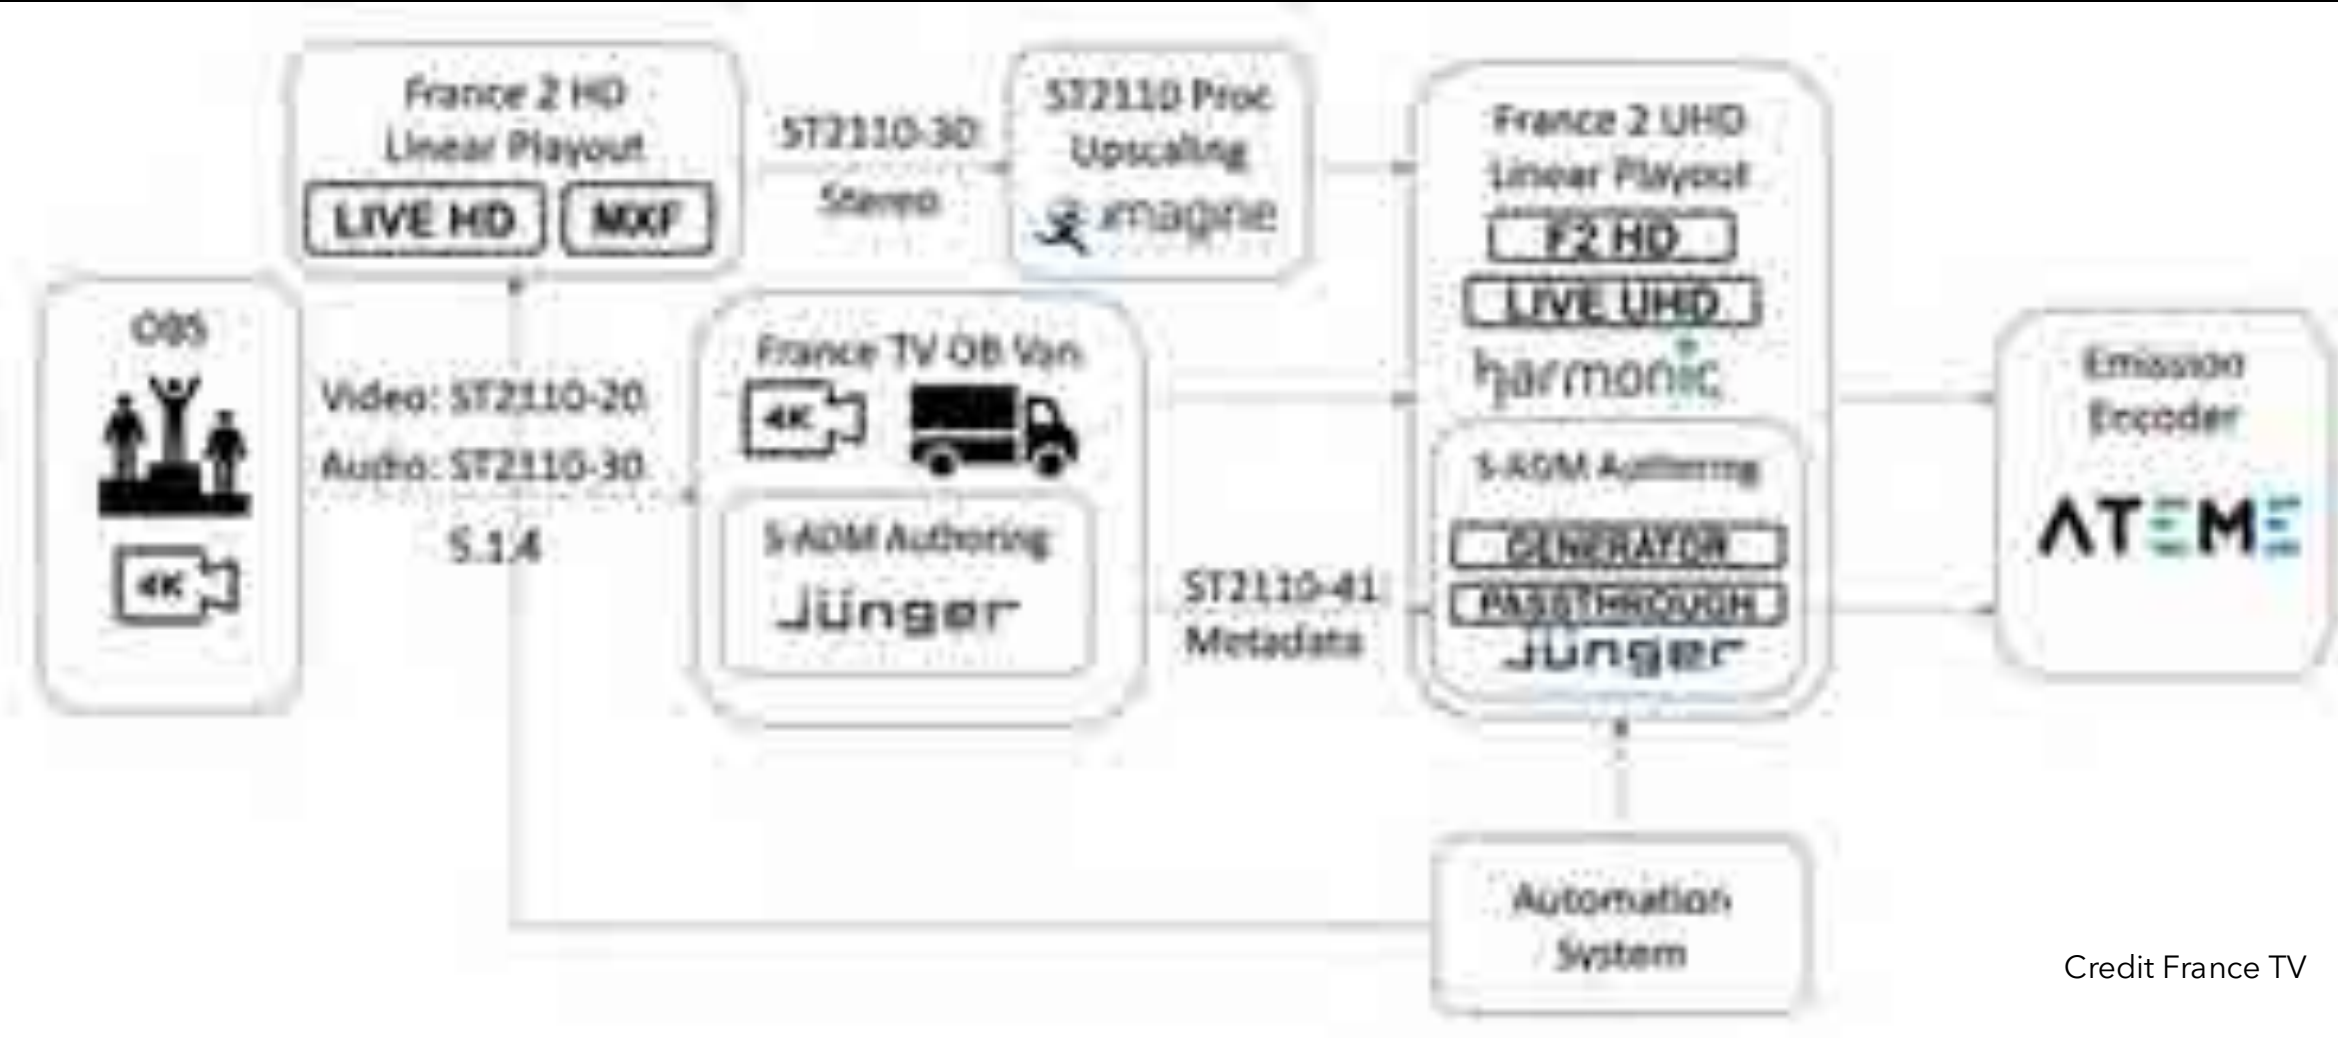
France 2 HD Linear Playout

LIVE HD

MXF

ST2110-30 Stereo

ST2110 Proc Upscaling

imagine

France 2 UHD Linear Playout

F2 HD

LIVE UHD

harmonic

OBS

4K

Video: ST2110-20

Audio: ST2110-30

5.1.4

France TV OB Van

4K

S-ADM Authoring

Jünger

S-ADM Authoring

GENERATOR

PASSTHROUGH

Jünger

ST2110-41 Metadata

Emission Encoder

ATEME

Automation System

Credit France TV